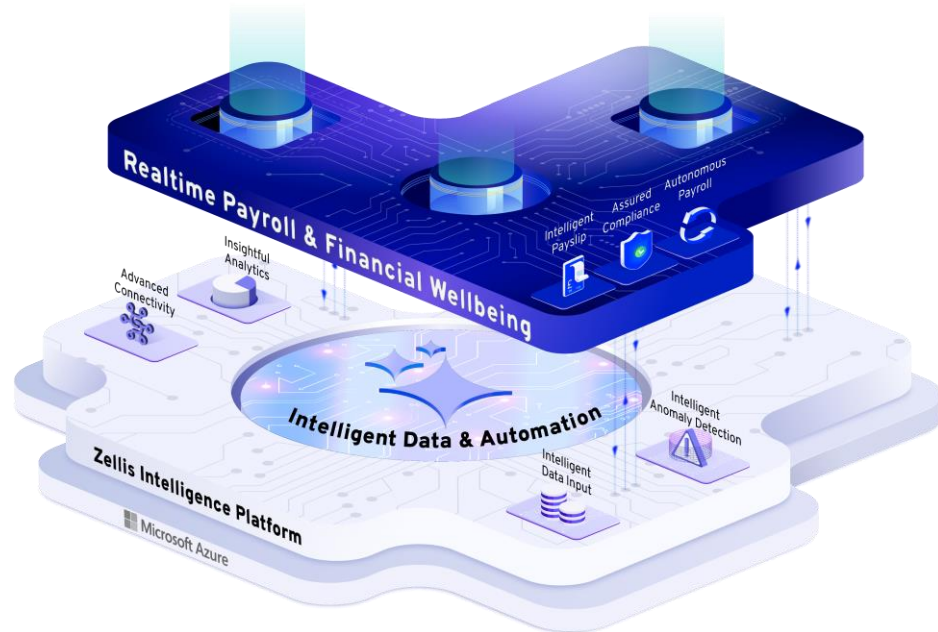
Realtime Payroll & Financial Wellbeing

Intelligent Payslip

Assured Compliance

Autonomous Payroll

Insightful Analytics

Advanced Connectivity

Intelligent Data & Automation

Intelligent Anomaly Detection

Intelligent Data Input

Zellis Intelligence Platform

Microsoft Azure